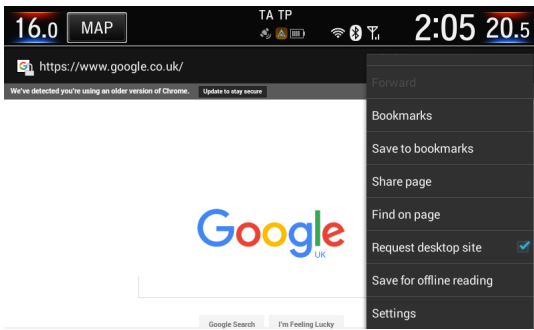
16.0 MAP
TA TP
2:05 20.5
https://www.google.co.uk/
We've detected you're using an older version of Chrome. Update to stay secure
Google
UK
Google Search I'm Feeling Lucky
Forward
Bookmarks
Save to bookmarks
Share page
Find on page
Request desktop site
Save for offline reading
Settings